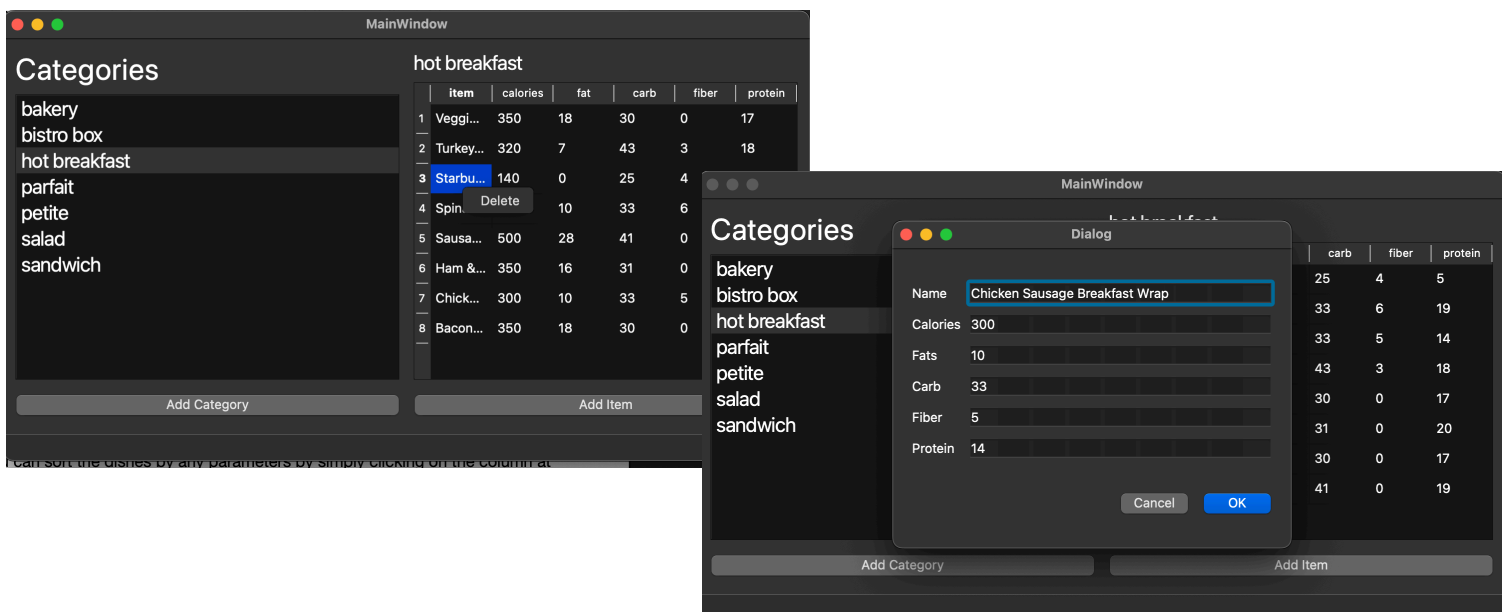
MainWindow

Categories

bakery
bistro box
hot breakfast
parfait
petite
salad
sandwich

hot breakfast

| | item | calories | fat | carb | fiber | protein |
|---|---|---|---|---|---|---|
| 1 | Veggi... | 350 | 18 | 30 | 0 | 17 |
| 2 | Turkey... | 320 | 7 | 43 | 3 | 18 |
| 3 | Starbu... | 140 | 0 | 25 | 4 | |
| 4 | Spin... | | 10 | 33 | 6 | |
| 5 | Sausa... | 500 | 28 | 41 | 0 | |
| 6 | Ham &... | 350 | 16 | 31 | 0 | |
| 7 | Chick... | 300 | 10 | 33 | 5 | |
| 8 | Bacon... | 350 | 18 | 30 | 0 | |

Delete

Add Category

Add Item

I can sort the dishes by any parameters by simply clicking on the column at

MainWindow

Categories

bakery
bistro box
hot breakfast
parfait
petite
salad
sandwich

hot breakfast

| carb | fiber | protein |
|---|---|---|
| 25 | 4 | 5 |
| 33 | 6 | 19 |
| 33 | 5 | 14 |
| 43 | 3 | 18 |
| 30 | 0 | 17 |
| 31 | 0 | 20 |
| 30 | 0 | 17 |
| 41 | 0 | 19 |

Dialog

Name Chicken Sausage Breakfast Wrap
Calories 300
Fats 10
Carb 33
Fiber 5
Protein 14

Cancel
OK

Add Category

Add Item